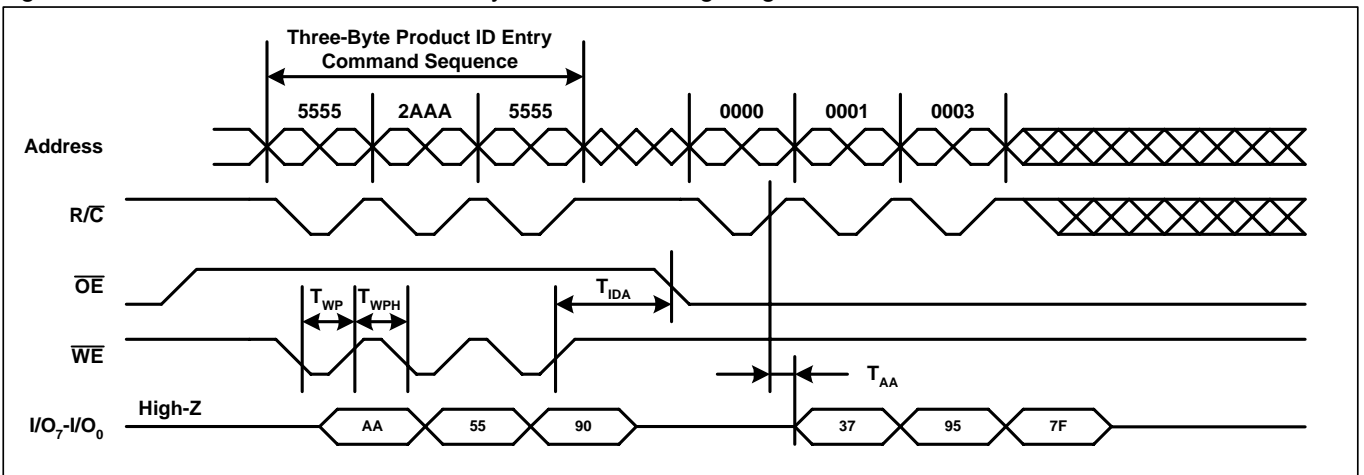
Three-Byte Product ID Entry Command Sequence

5555
2AAA
5555
0000
0001
0003

Address

R/$\overline{C}$

$\overline{OE}$

$T_{WP}$
$T_{WPH}$
$T_{IDA}$

$\overline{WE}$

$T_{AA}$

$I/O_7$-$I/O_0$
High-Z

AA
55
90
37
95
7F